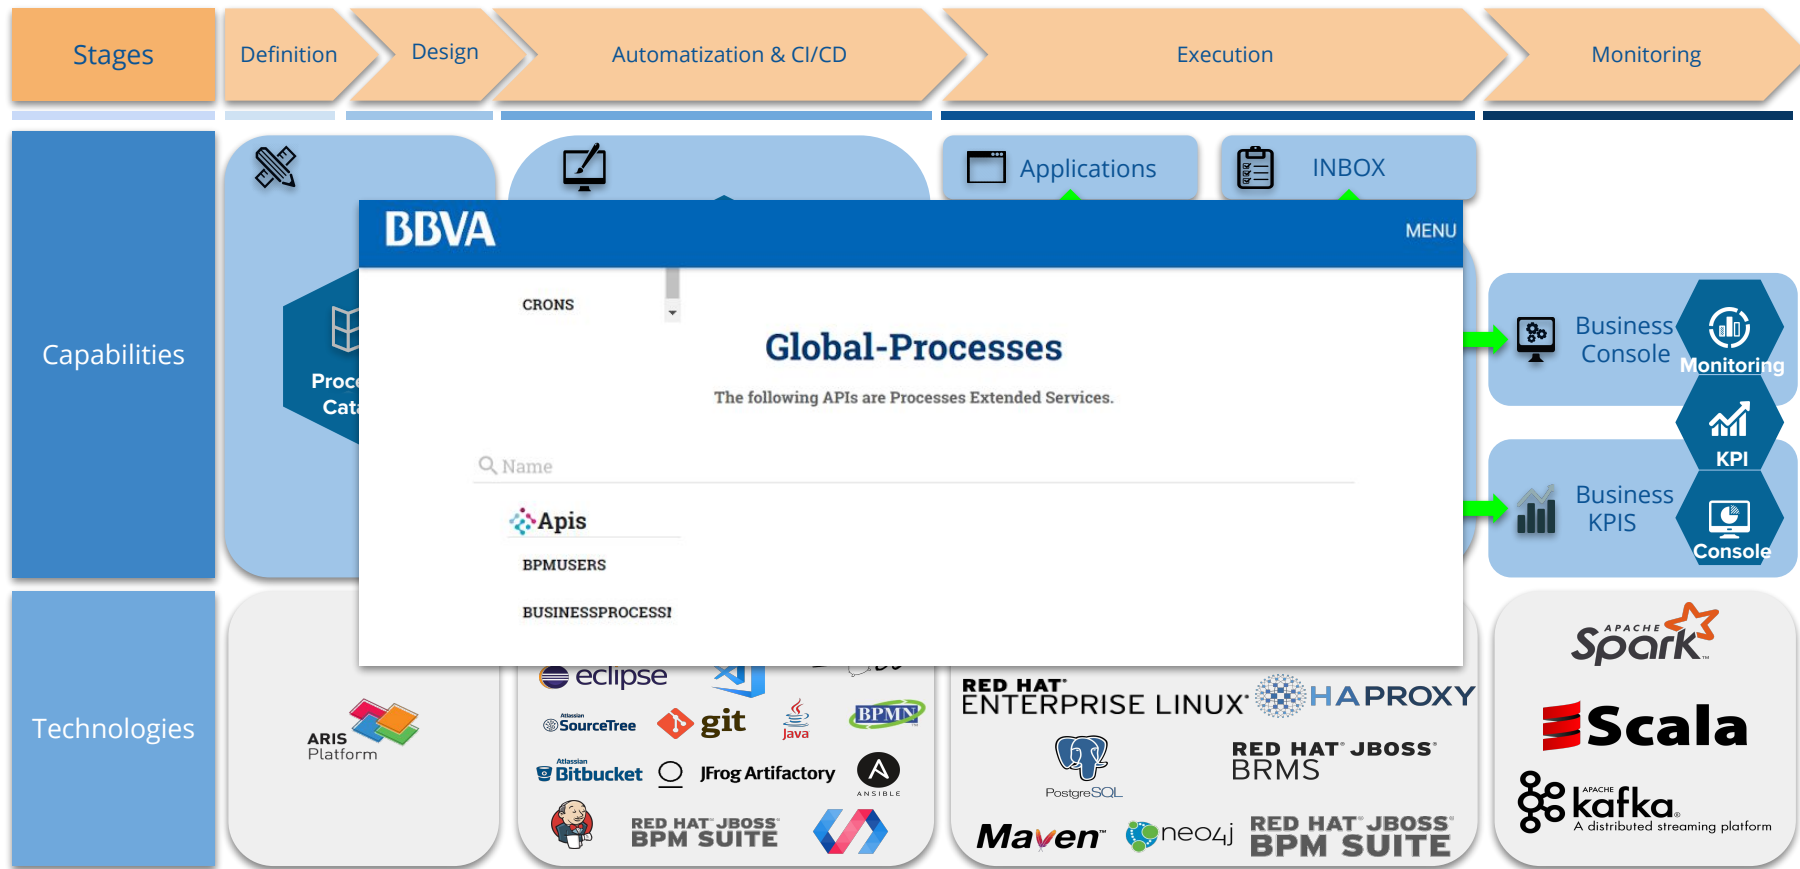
Stages

Definition

Design

Automatization & CI/CD

Execution

Monitoring

Capabilities

Proc
Cat

Applications

INBOX

BBVA

MENU

CRONS

Global-Processes

The following APIs are Processes Extended Services.

Name

Apis

BPMUSERS

BUSINESSPROCESSI

Business Console

Monitoring

KPI

Business KPIS

Console

Technologies

ARIS Platform

eclipse

SourceTree

git

Java

BPMN

Bitbucket

JFrog Artifactory

ANSIBLE

RED HAT JBOSS BPM SUITE

RED HAT ENTERPRISE LINUX

HAPROXY

PostgreSQL

RED HAT JBOSS BRMS

Maven

neo4j

RED HAT JBOSS BPM SUITE

APACHE Spark

Scala

APACHE kafka
A distributed streaming platform